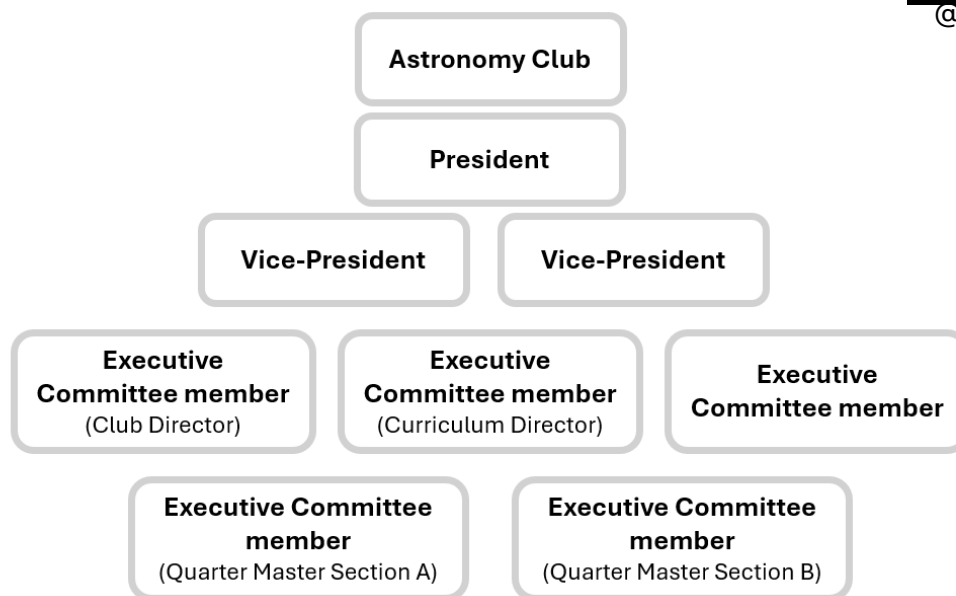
@

Astronomy Club

President

Vice-President

Vice-President

Executive Committee member (Club Director)

Executive Committee member (Curriculum Director)

Executive Committee member

Executive Committee member (Quarter Master Section A)

Executive Committee member (Quarter Master Section B)